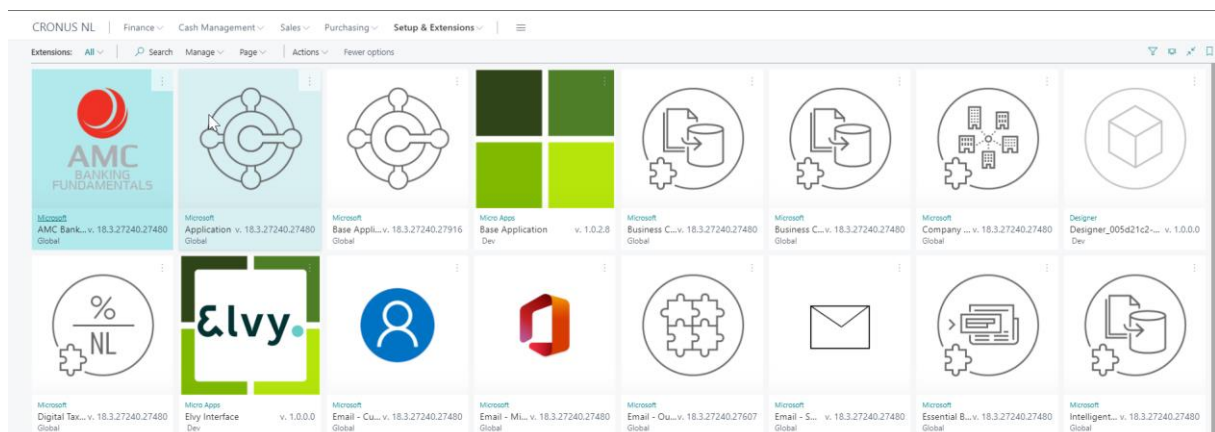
CRONUS NL | Finance Cash Management Sales Purchasing Setup & Extensions | ≡

Extensions: All | Search Manage Page | Actions Fewer options

AMC BANKING FUNDAMENTALS

Microsoft
AMC Bank... v. 18.3.27240.27480
Global

Microsoft
Application v. 18.3.27240.27480
Global

Microsoft
Base Appli... v. 18.3.27240.27916
Global

Micro Apps
Base Application v. 1.0.2.8
Dev

Microsoft
Business C... v. 18.3.27240.27480
Global

Microsoft
Business C... v. 18.3.27240.27480
Global

Microsoft
Company ... v. 18.3.27240.27480
Global

Designer
Designer_005d21c2-... v. 1.0.0.0
Dev

% NL

Elvy.

Microsoft
Digital Tax... v. 18.3.27240.27480
Global

Micro Apps
Elvy Interface v. 1.0.0.0
Dev

Microsoft
Email - Cu... v. 18.3.27240.27480
Global

Microsoft
Email - Mi... v. 18.3.27240.27480
Global

Microsoft
Email - Ou... v. 18.3.27240.27607
Global

Microsoft
Email - S... v. 18.3.27240.27480
Global

Microsoft
Essential B... v. 18.3.27240.27480
Global

Microsoft
Intelligent... v. 18.3.27240.27480
Global